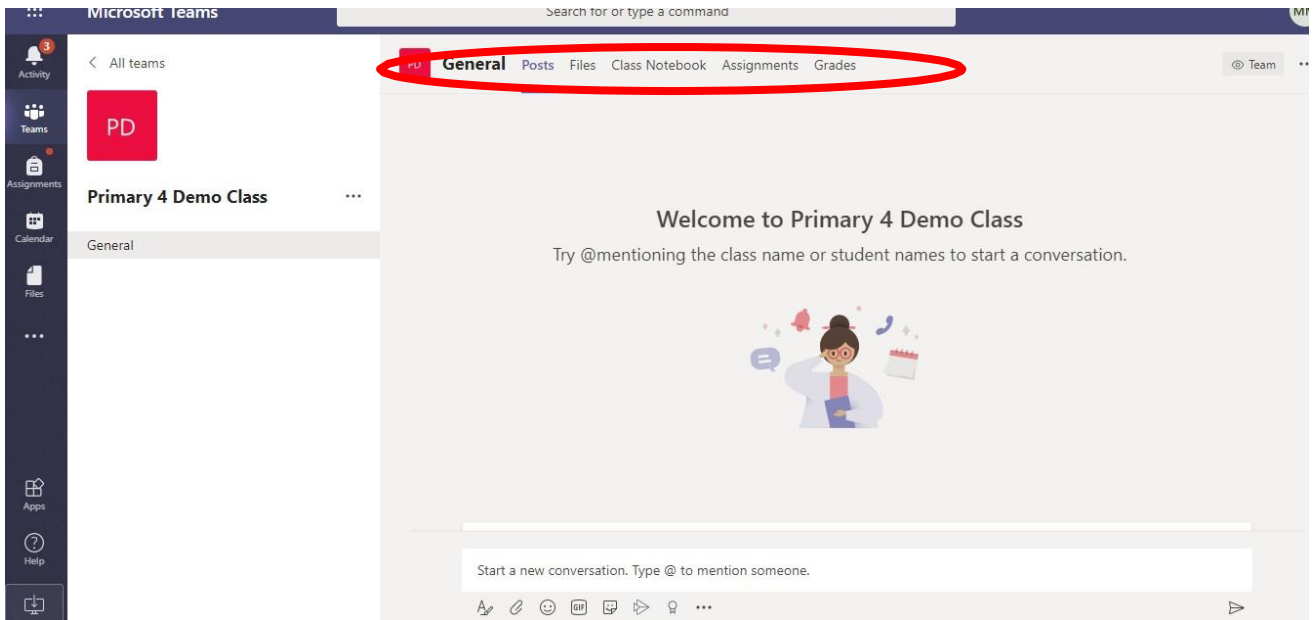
Microsoft Teams

Search for or type a command

MR

3
Activity

Teams

Assignments

Calendar

Files

...

Apps

Help

< All teams

PD

Primary 4 Demo Class ...

General

PD General Posts Files Class Notebook Assignments Grades

Team ...

Welcome to Primary 4 Demo Class

Try @mentioning the class name or student names to start a conversation.

Start a new conversation. Type @ to mention someone.

GIF ...